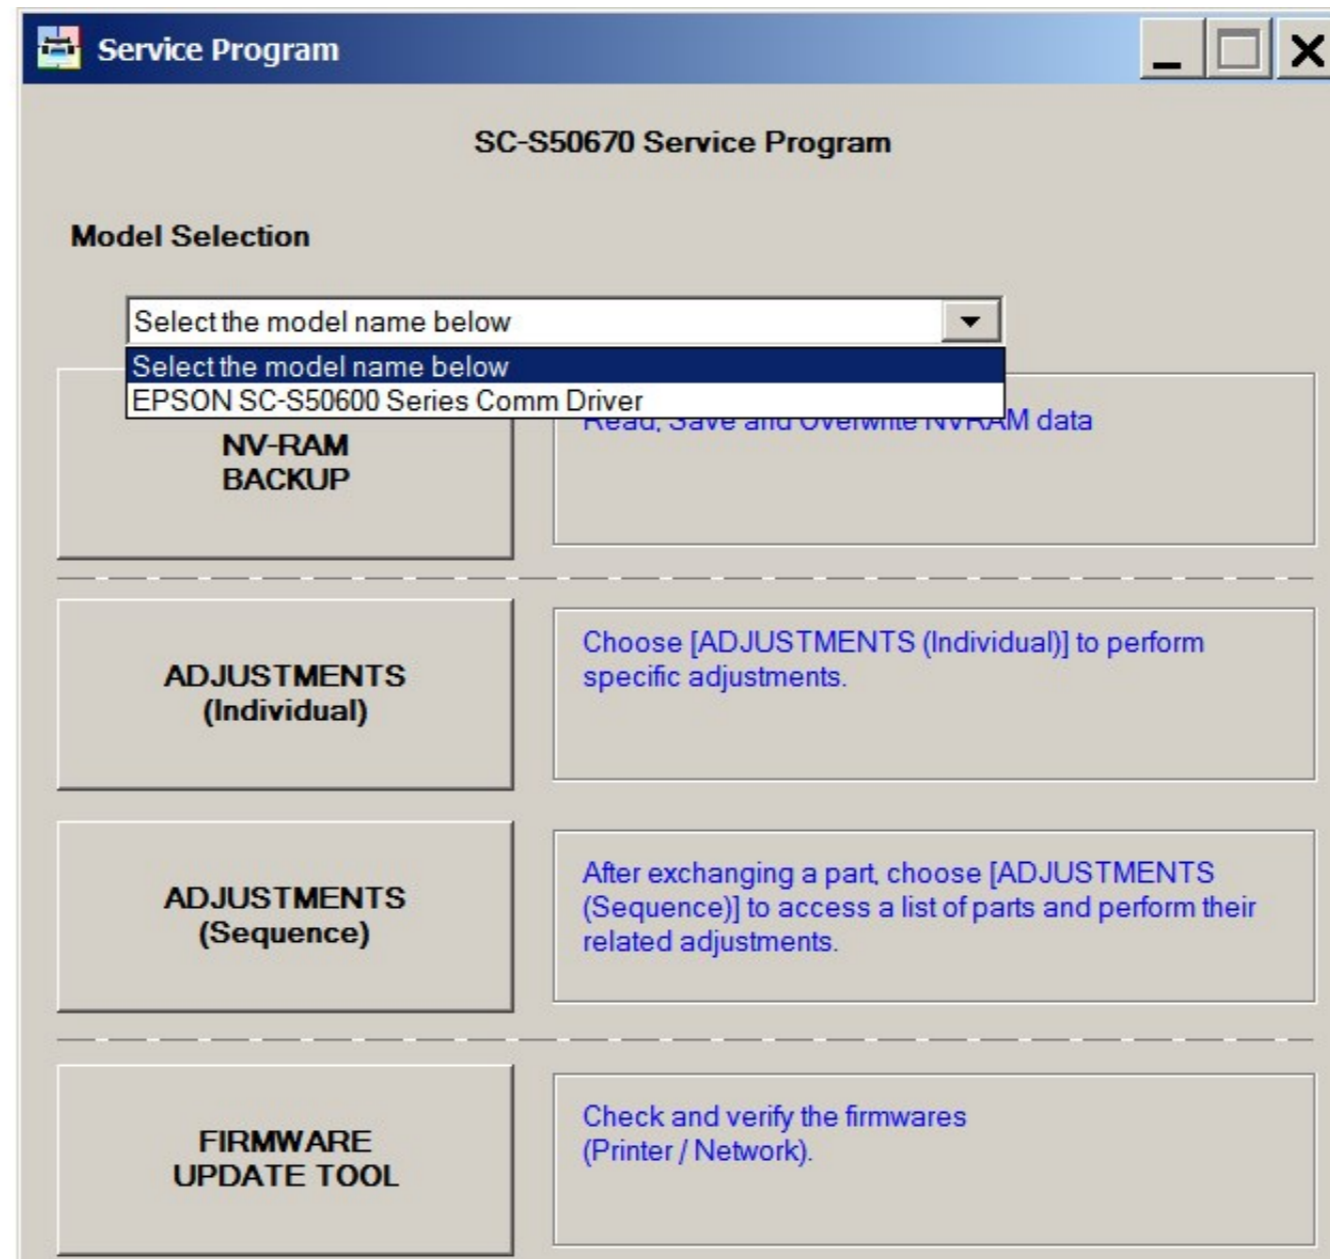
Service Program

SC-S50670 Service Program

Model Selection

Select the model name below

Select the model name below
EPSON SC-S50600 Series Comm Driver

NV-RAM BACKUP

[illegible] NVRAM data

ADJUSTMENTS (Individual)

Choose [ADJUSTMENTS (Individual)] to perform specific adjustments.

ADJUSTMENTS (Sequence)

After exchanging a part, choose [ADJUSTMENTS (Sequence)] to access a list of parts and perform their related adjustments.

FIRMWARE UPDATE TOOL

Check and verify the firmwares (Printer / Network).